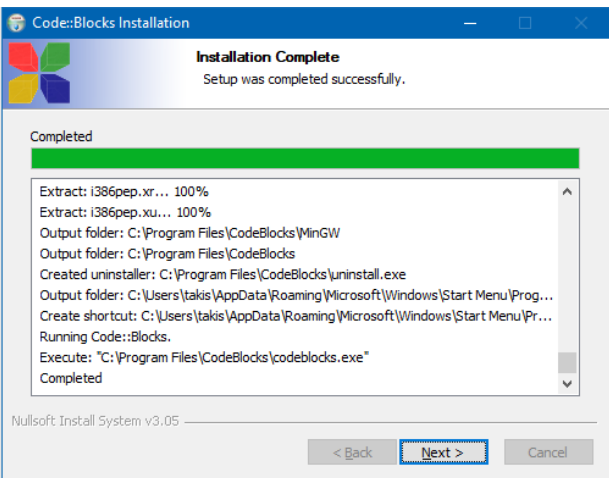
Code::Blocks Installation

Installation Complete
Setup was completed successfully.

Completed

Extract: i386pep.xr... 100%
Extract: i386pep.xu... 100%
Output folder: C:\Program Files\CodeBlocks\MinGW
Output folder: C:\Program Files\CodeBlocks
Created uninstaller: C:\Program Files\CodeBlocks\uninstall.exe
Output folder: C:\Users\takis\AppData\Roaming\Microsoft\Windows\Start Menu\Prog...
Create shortcut: C:\Users\takis\AppData\Roaming\Microsoft\Windows\Start Menu\Pr...
Running Code::Blocks.
Execute: "C:\Program Files\CodeBlocks\codeblocks.exe"
Completed

Nullsoft Install System v3.05

< Back
Next >
Cancel